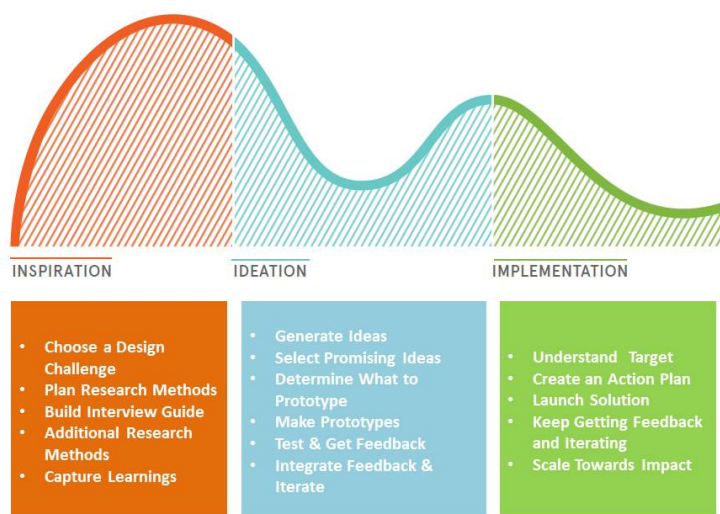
INSPIRATION

IDEATION

IMPLEMENTATION

- Choose a Design Challenge
- Plan Research Methods
- Build Interview Guide
- Additional Research Methods
- Capture Learnings

- Generate Ideas
- Select Promising Ideas
- Determine What to Prototype
- Make Prototypes
- Test & Get Feedback
- Integrate Feedback & Iterate

- Understand Target
- Create an Action Plan
- Launch Solution
- Keep Getting Feedback and Iterating
- Scale Towards Impact